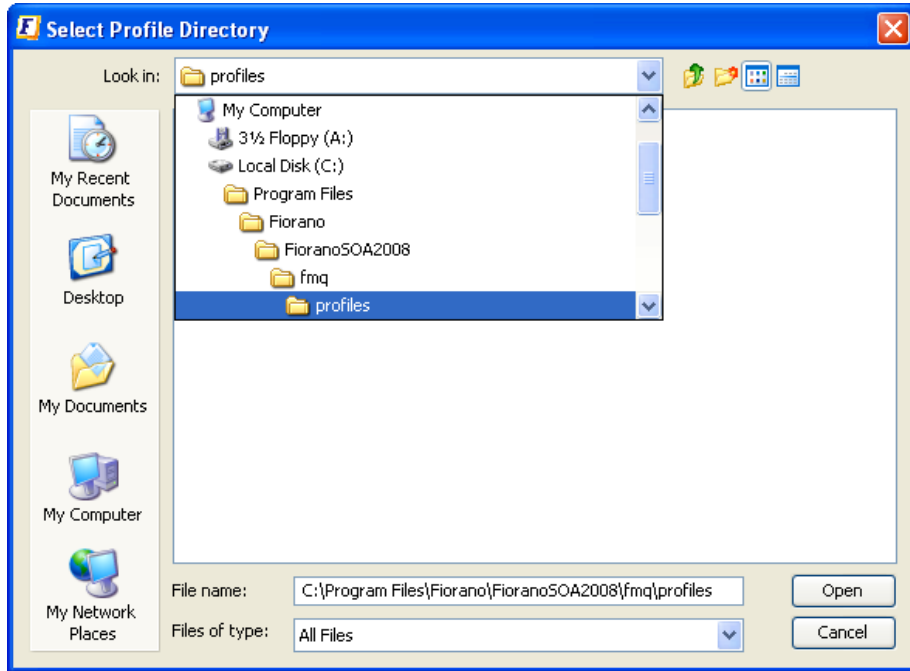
Select Profile Directory

Look in: profiles

My Computer
3½ Floppy (A:)
Local Disk (C:)
Program Files
Fiorano
FioranoSOA2008
fmq
profiles

My Recent Documents

Desktop

My Documents

My Computer

My Network Places

File name: C:\Program Files\Fiorano\FioranoSOA2008\fmq\profiles

Files of type: All Files

Open

Cancel